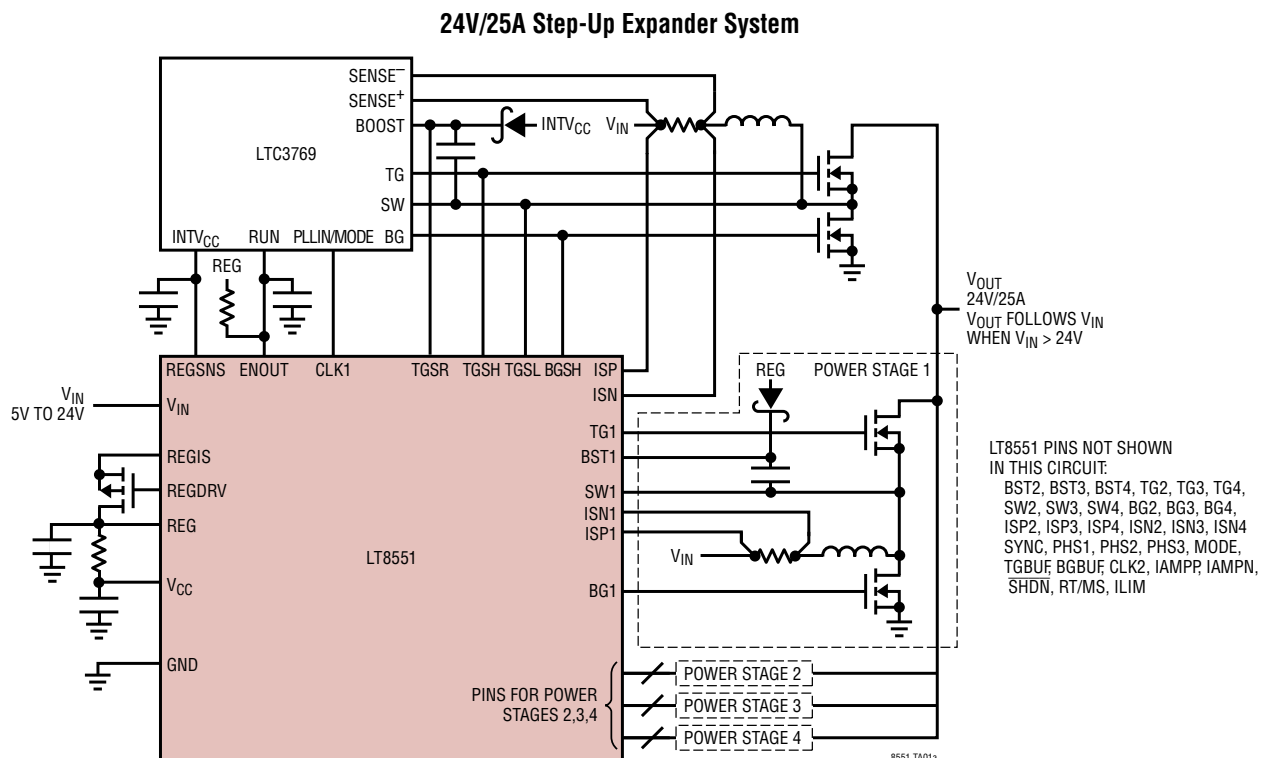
24V/25A Step-Up Expander System

SENSE$^-$
SENSE$^+$
BOOST
LTC3769
TG
SW
INTV$_{CC}$ RUN PLLIN/MODE BG
INTV$_{CC}$ V$_{IN}$
REG

V$_{OUT}$
24V/25A
V$_{OUT}$ FOLLOWS V$_{IN}$
WHEN V$_{IN}$ > 24V

REGSNS ENOUT CLK1 TGSR TGSH TGSL BGSH ISP
ISN
V$_{IN}$
5V TO 24V
V$_{IN}$
REG POWER STAGE 1
TG1
BST1
SW1
ISN1
ISP1
REGIS
REGDRV
REG
LT8551
V$_{IN}$
V$_{CC}$
BG1
GND

LT8551 PINS NOT SHOWN IN THIS CIRCUIT:
BST2, BST3, BST4, TG2, TG3, TG4, SW2, SW3, SW4, BG2, BG3, BG4, ISP2, ISP3, ISP4, ISN2, ISN3, ISN4 SYNC, PHS1, PHS2, PHS3, MODE, TGBUF, BGBUF, CLK2, IAMPP, IAMPN, $\overline{SHDN}$, RT/MS, ILIM

PINS FOR POWER STAGES 2,3,4
POWER STAGE 2
POWER STAGE 3
POWER STAGE 4
8551 TA01a